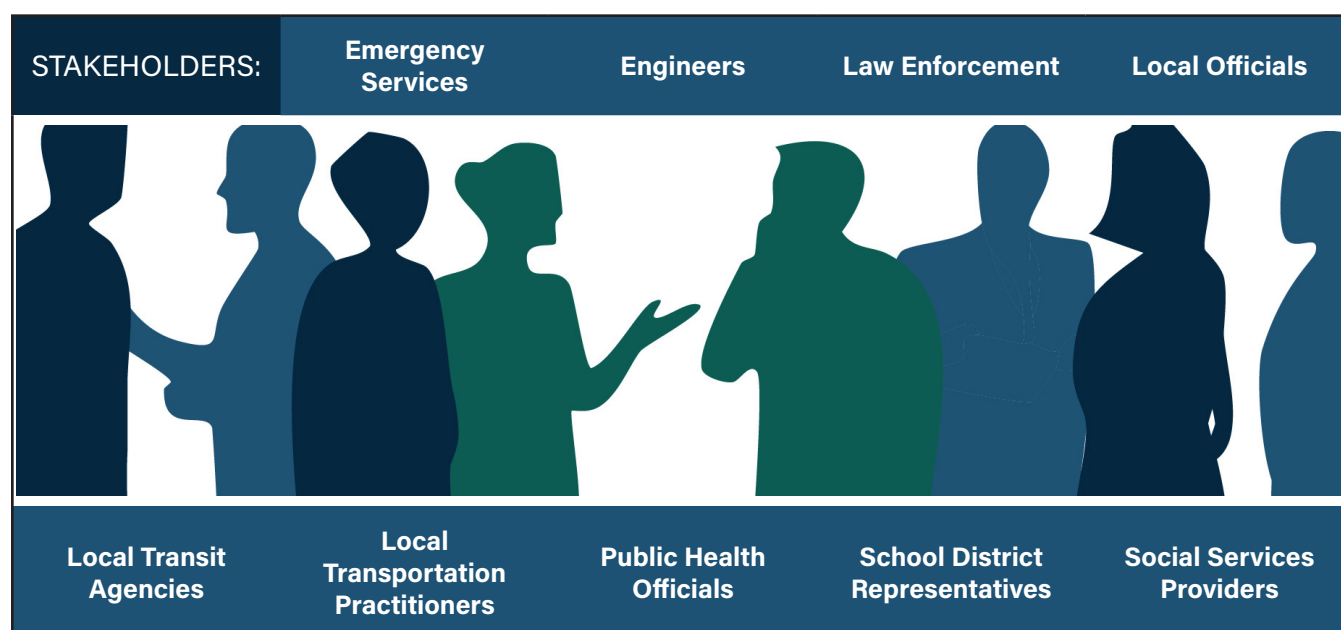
STAKEHOLDERS: Emergency Services Engineers Law Enforcement Local Officials

Local Transit Agencies Local Transportation Practitioners Public Health Officials School District Representatives Social Services Providers